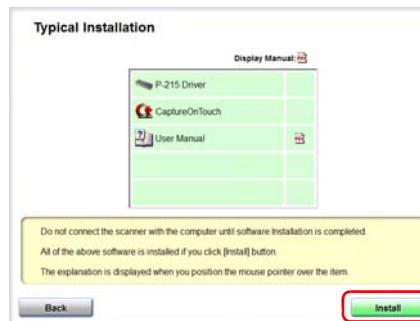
Typical Installation

Display Manual:

P-215 Driver

CaptureOnTouch

User Manual

Do not connect the scanner with the computer until software Installation is completed.

All of the above software is installed if you click [Install] button.

The explanation is displayed when you position the mouse pointer over the item.

Back

Install